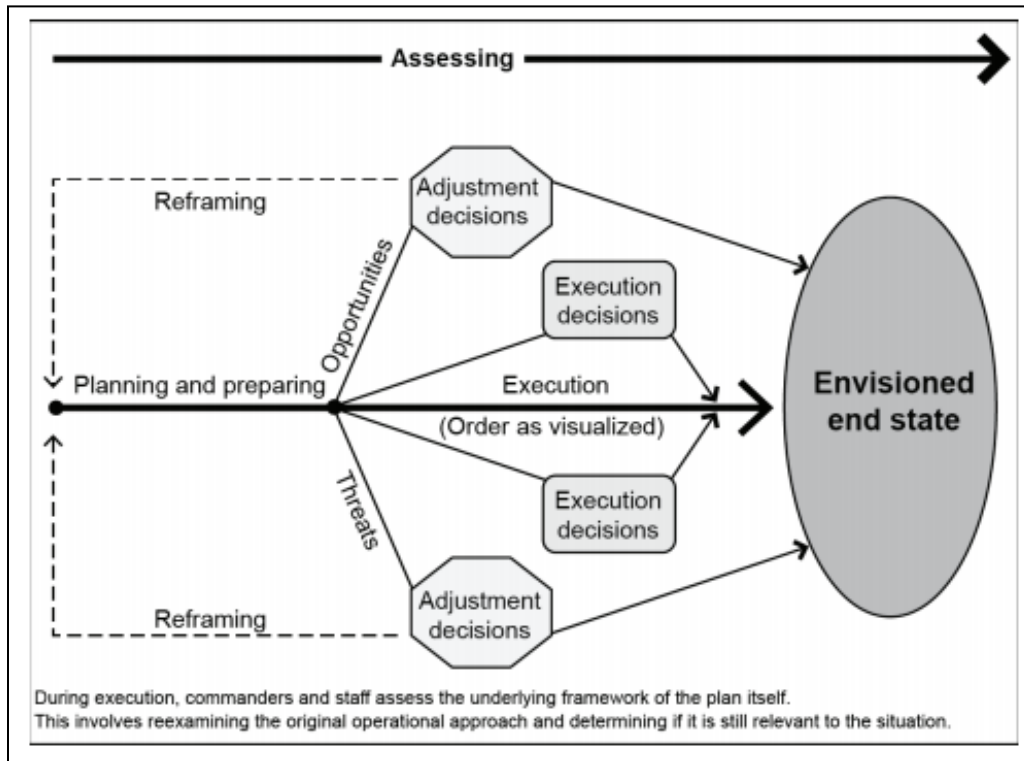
Assessing

Reframing

Adjustment decisions

Opportunities

Execution decisions

Planning and preparing

Execution

(Order as visualized)

Envisioned end state

Threats

Execution decisions

Reframing

Adjustment decisions

During execution, commanders and staff assess the underlying framework of the plan itself.
This involves reexamining the original operational approach and determining if it is still relevant to the situation.